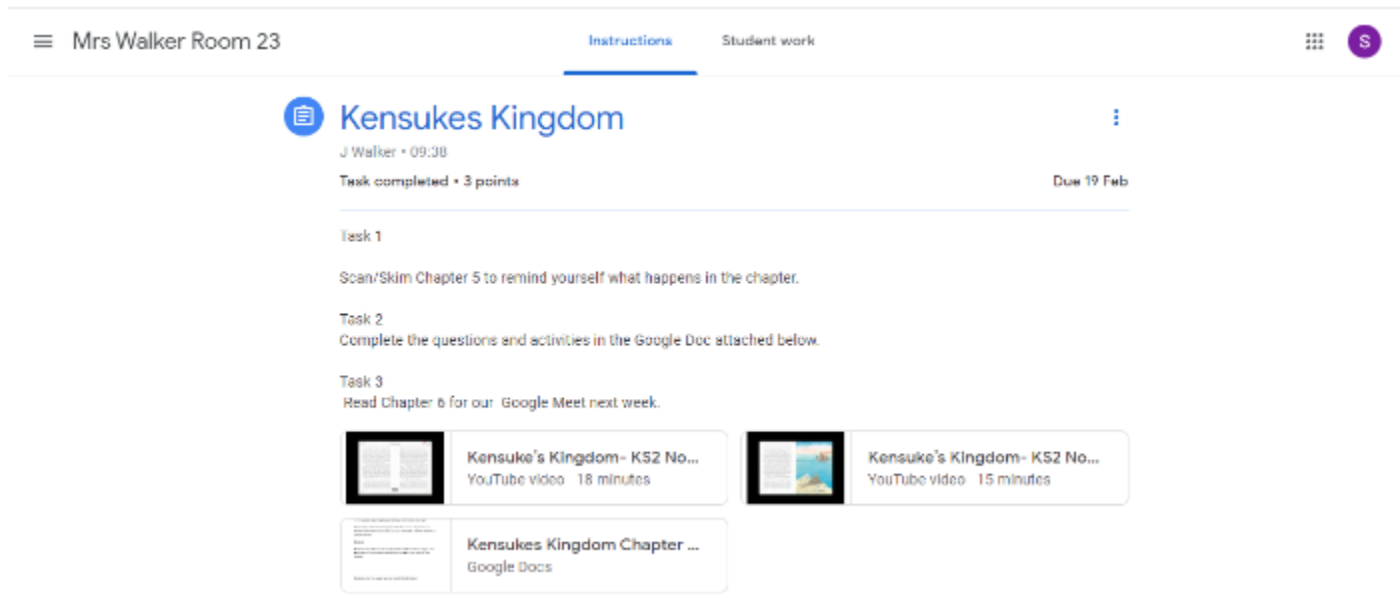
Mrs Walker Room 23

Instructions Student work

S

Kensukes Kingdom

J Walker • 09:38

Task completed • 3 points

Due 19 Feb

Task 1

Scan/Skim Chapter 5 to remind yourself what happens in the chapter.

Task 2
Complete the questions and activities in the Google Doc attached below.

Task 3
Read Chapter 6 for our Google Meet next week.

Kensuke's Kingdom- KS2 No...
YouTube video 18 minutes

Kensuke's Kingdom- KS2 No...
YouTube video 15 minutes

Kensukes Kingdom Chapter ...
Google Docs